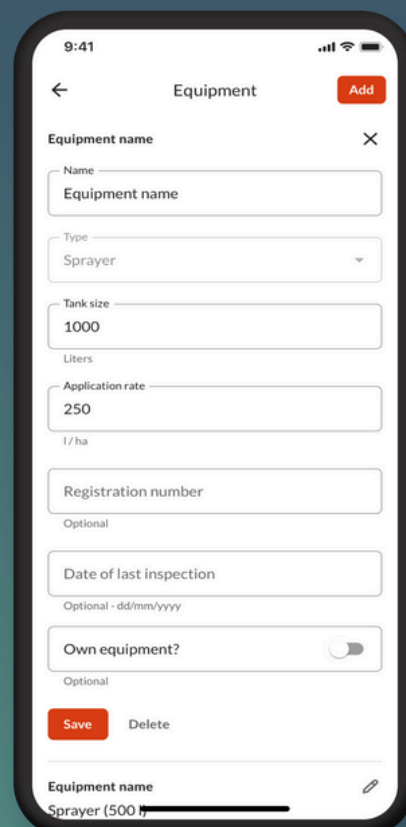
9:41

Equipment

Add

Equipment name

Name
Equipment name

Type
Sprayer

Tank size
1000
Liters

Application rate
250
l / ha

Registration number
Optional

Date of last inspection
Optional - dd/mm/yyyy

Own equipment?
Optional

Save

Delete

Equipment name
Sprayer (500 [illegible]